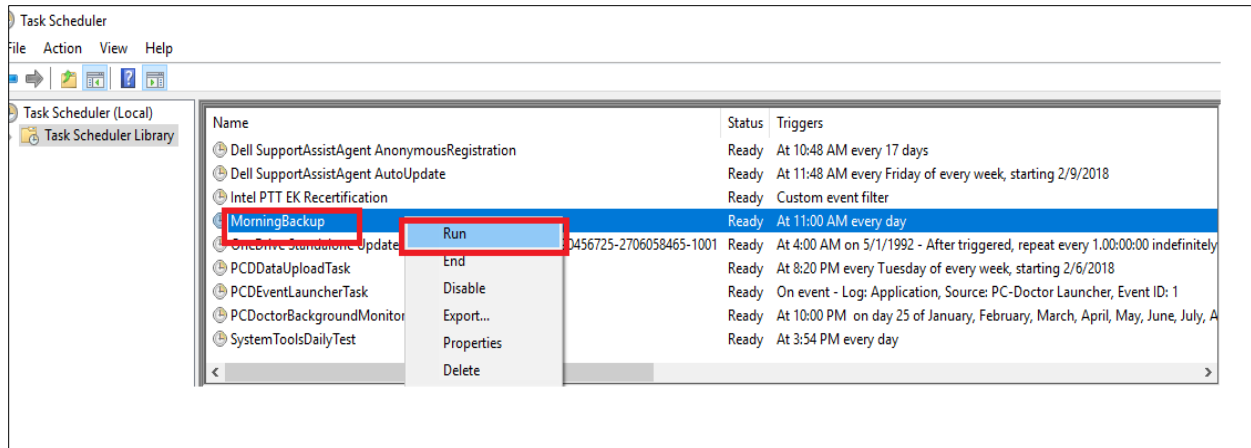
Task Scheduler
File Action View Help

Task Scheduler (Local)
Task Scheduler Library

| Name | Status | Triggers |
|---|---|---|
| Dell SupportAssistAgent AnonymousRegistration | Ready | At 10:48 AM every 17 days |
| Dell SupportAssistAgent AutoUpdate | Ready | At 11:48 AM every Friday of every week, starting 2/9/2018 |
| Intel PTT EK Recertification | Ready | Custom event filter |
| MorningBackup | Ready | At 11:00 AM every day |
| OneDrive Standalone Update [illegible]0456725-2706058465-1001 | Ready | At 4:00 AM on 5/1/1992 - After triggered, repeat every 1.00:00:00 indefinitely |
| PCDDataUploadTask | Ready | At 8:20 PM every Tuesday of every week, starting 2/6/2018 |
| PCDEventLauncherTask | Ready | On event - Log: Application, Source: PC-Doctor Launcher, Event ID: 1 |
| PCDoctorBackgroundMonitor | Ready | At 10:00 PM on day 25 of January, February, March, April, May, June, July, A |
| SystemToolsDailyTest | Ready | At 3:54 PM every day |

Run
End
Disable
Export...
Properties
Delete